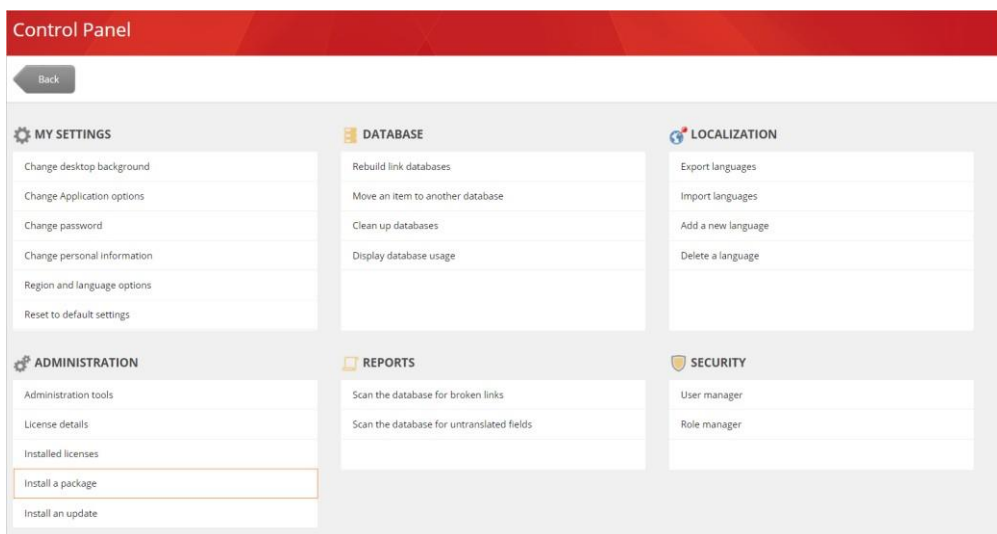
Control Panel

Back

MY SETTINGS

Change desktop background

Change Application options

Change password

Change personal information

Region and language options

Reset to default settings

DATABASE

Rebuild link databases

Move an item to another database

Clean up databases

Display database usage

LOCALIZATION

Export languages

Import languages

Add a new language

Delete a language

ADMINISTRATION

Administration tools

License details

Installed licenses

Install a package

Install an update

REPORTS

Scan the database for broken links

Scan the database for untranslated fields

SECURITY

User manager

Role manager